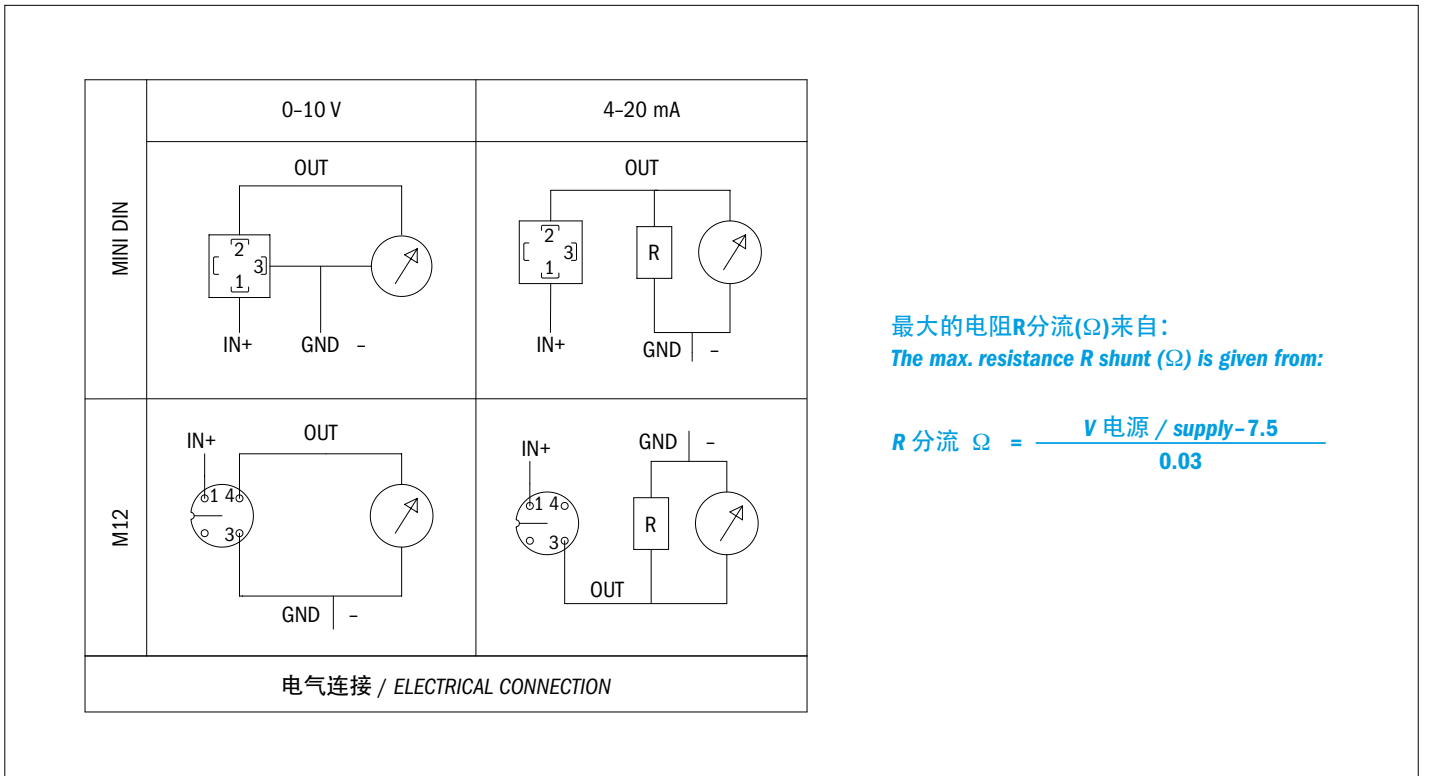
|  | 0–10 V | 4–20 mA |
|---|---|---|
| MINI DIN | OUT 2 3 1 IN+ GND – | OUT 2 3 1 R IN+ GND – |
| M12 | IN+ OUT 1 4 3 GND – | IN+ GND – 1 4 3 R OUT |
| 电气连接 / *ELECTRICAL CONNECTION* | | |

最大的电阻R分流(Ω)来自:
*The max. resistance R shunt (Ω) is given from:*

$R \text{ 分流 } \Omega = \frac{V \text{ 电源 / supply} - 7.5}{0.03}$